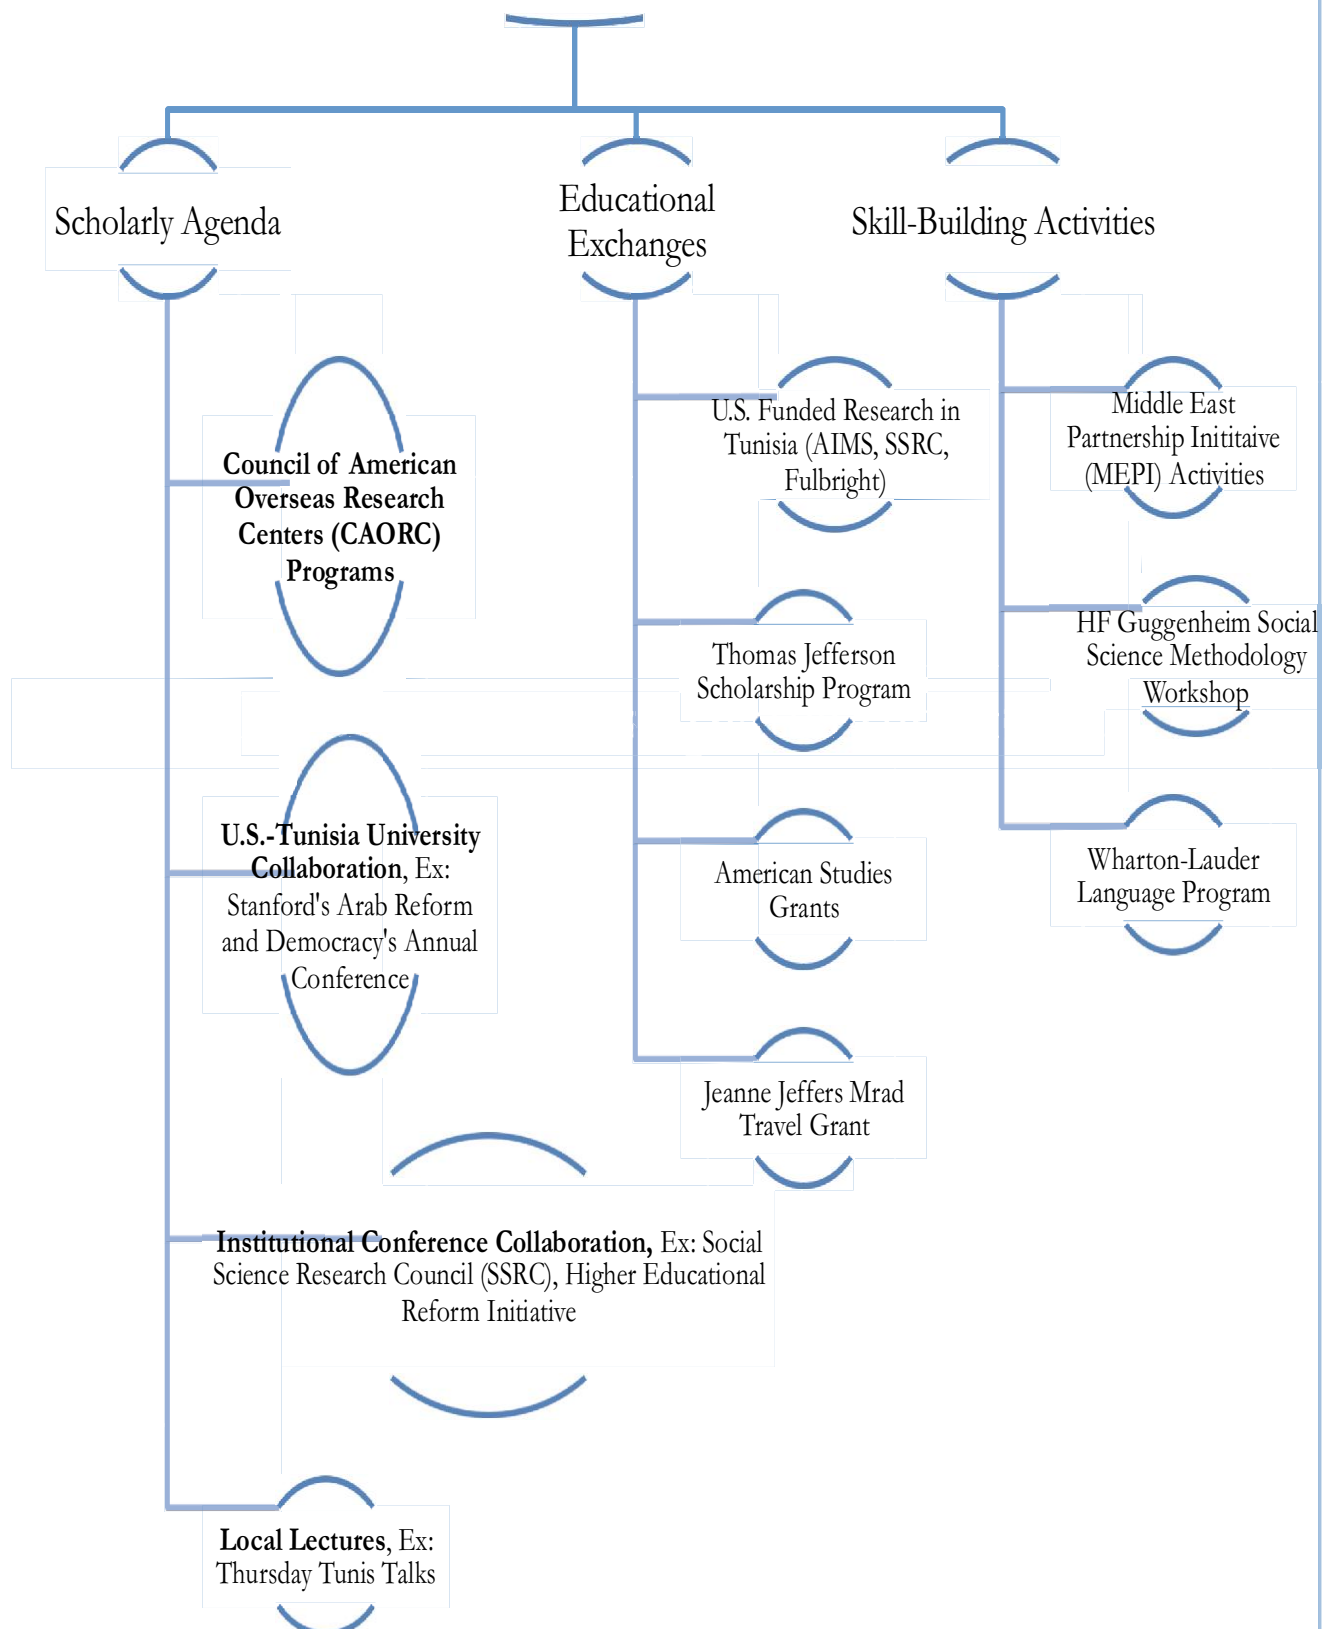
Scholarly Agenda

Educational Exchanges

Skill-Building Activities

Council of American Overseas Research Centers (CAORC) Programs

U.S.-Tunisia University Collaboration, Ex: Stanford's Arab Reform and Democracy's Annual Conference

Institutional Conference Collaboration, Ex: Social Science Research Council (SSRC), Higher Educational Reform Initiative

Local Lectures, Ex: Thursday Tunis Talks

U.S. Funded Research in Tunisia (AIMS, SSRC, Fulbright)

Thomas Jefferson Scholarship Program

American Studies Grants

Jeanne Jeffers Mrad Travel Grant

Middle East Partnership Inititaive (MEPI) Activities

HF Guggenheim Social Science Methodology Workshop

Wharton-Lauder Language Program